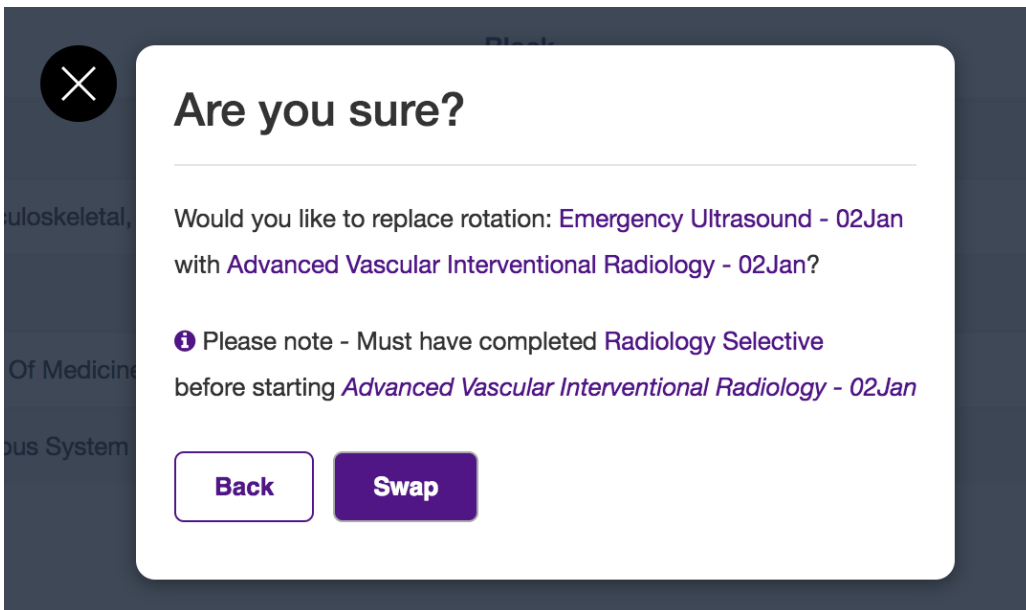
Block

uloskeletal,

Of Medicine

ous System

Are you sure?

Would you like to replace rotation: Emergency Ultrasound - 02Jan with Advanced Vascular Interventional Radiology - 02Jan?

Please note - Must have completed Radiology Selective before starting Advanced Vascular Interventional Radiology - 02Jan

Back

Swap